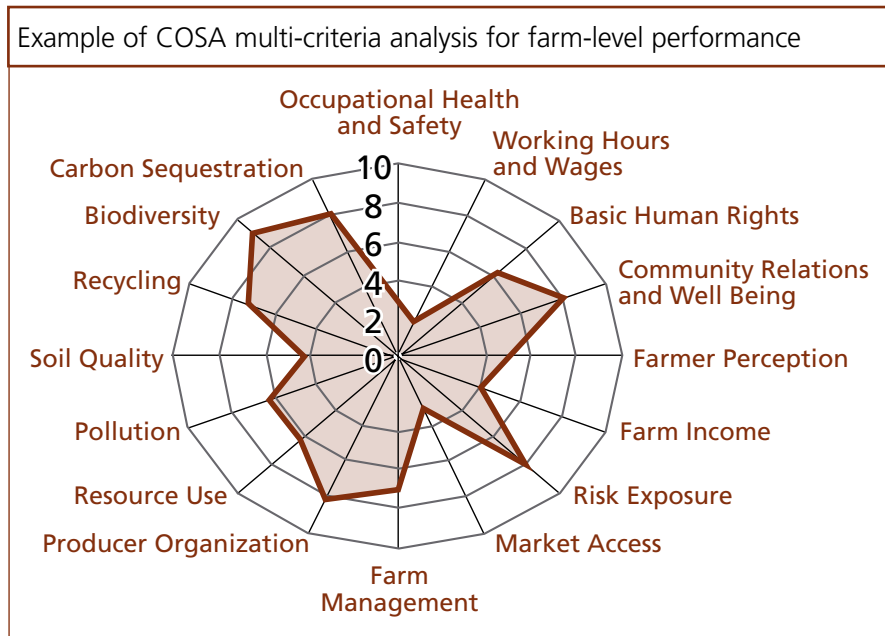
Example of COSA multi-criteria analysis for farm-level performance

Occupational Health and Safety
Working Hours and Wages
Basic Human Rights
Community Relations and Well Being
Farmer Perception
Farm Income
Risk Exposure
Market Access
Farm Management
Producer Organization
Resource Use
Pollution
Soil Quality
Recycling
Biodiversity
Carbon Sequestration

10
8
6
4
2
0